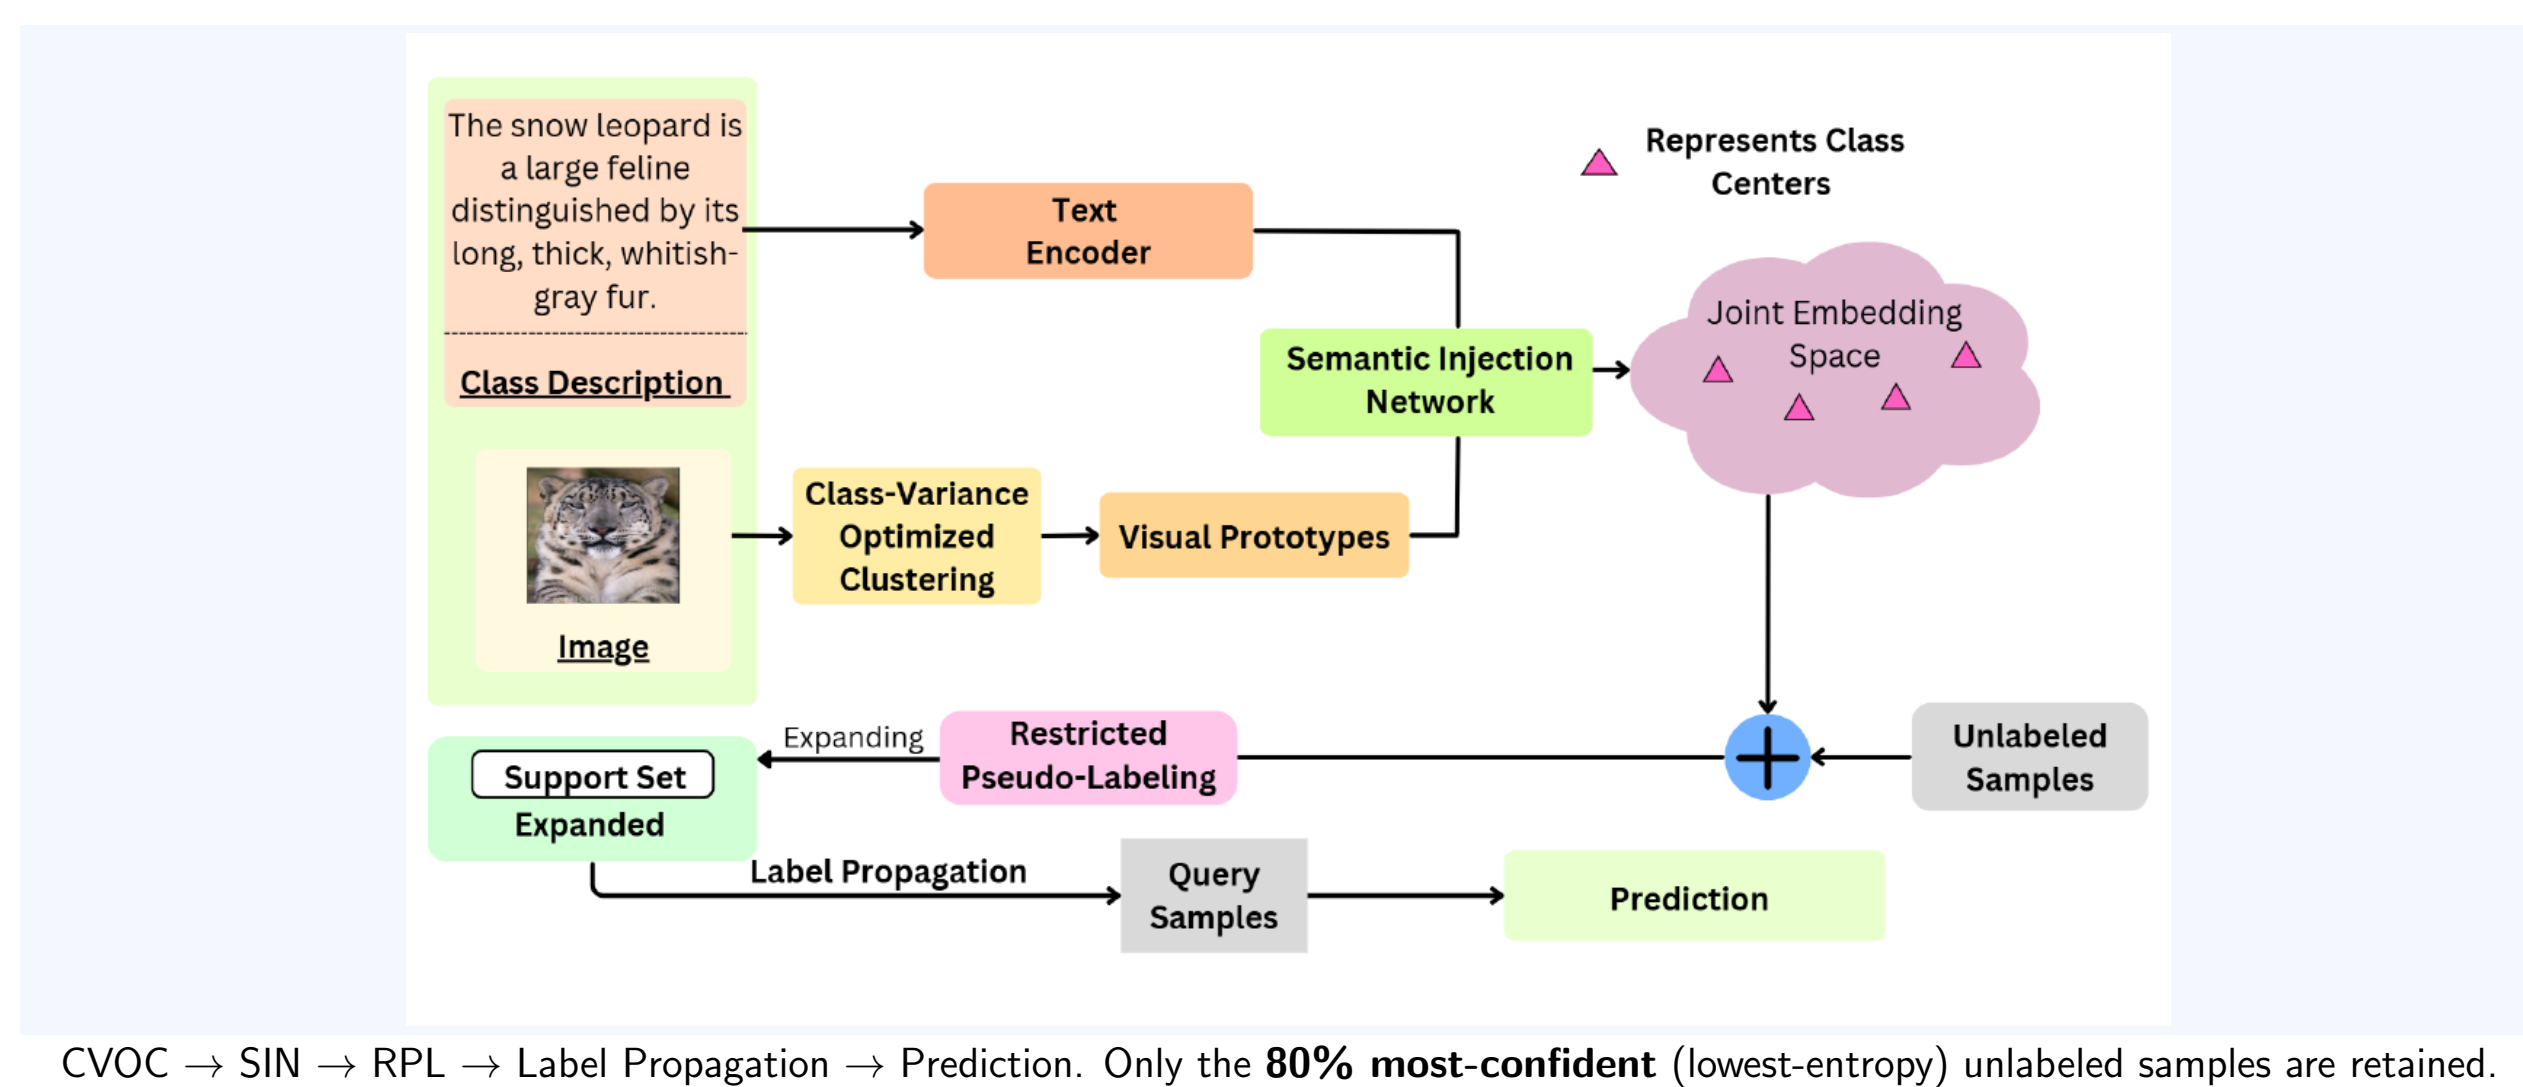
The snow leopard is a large feline distinguished by its long, thick, whitish-gray fur.

Class Description

Image

Text Encoder

Represents Class Centers

Semantic Injection Network

Joint Embedding Space

Class-Variance Optimized Clustering

Visual Prototypes

Expanding

Restricted Pseudo-Labeling

Unlabeled Samples

Support Set Expanded

Label Propagation

Query Samples

Prediction

CVOC $\rightarrow$ SIN $\rightarrow$ RPL $\rightarrow$ Label Propagation $\rightarrow$ Prediction. Only the **80% most-confident** (lowest-entropy) unlabeled samples are retained.